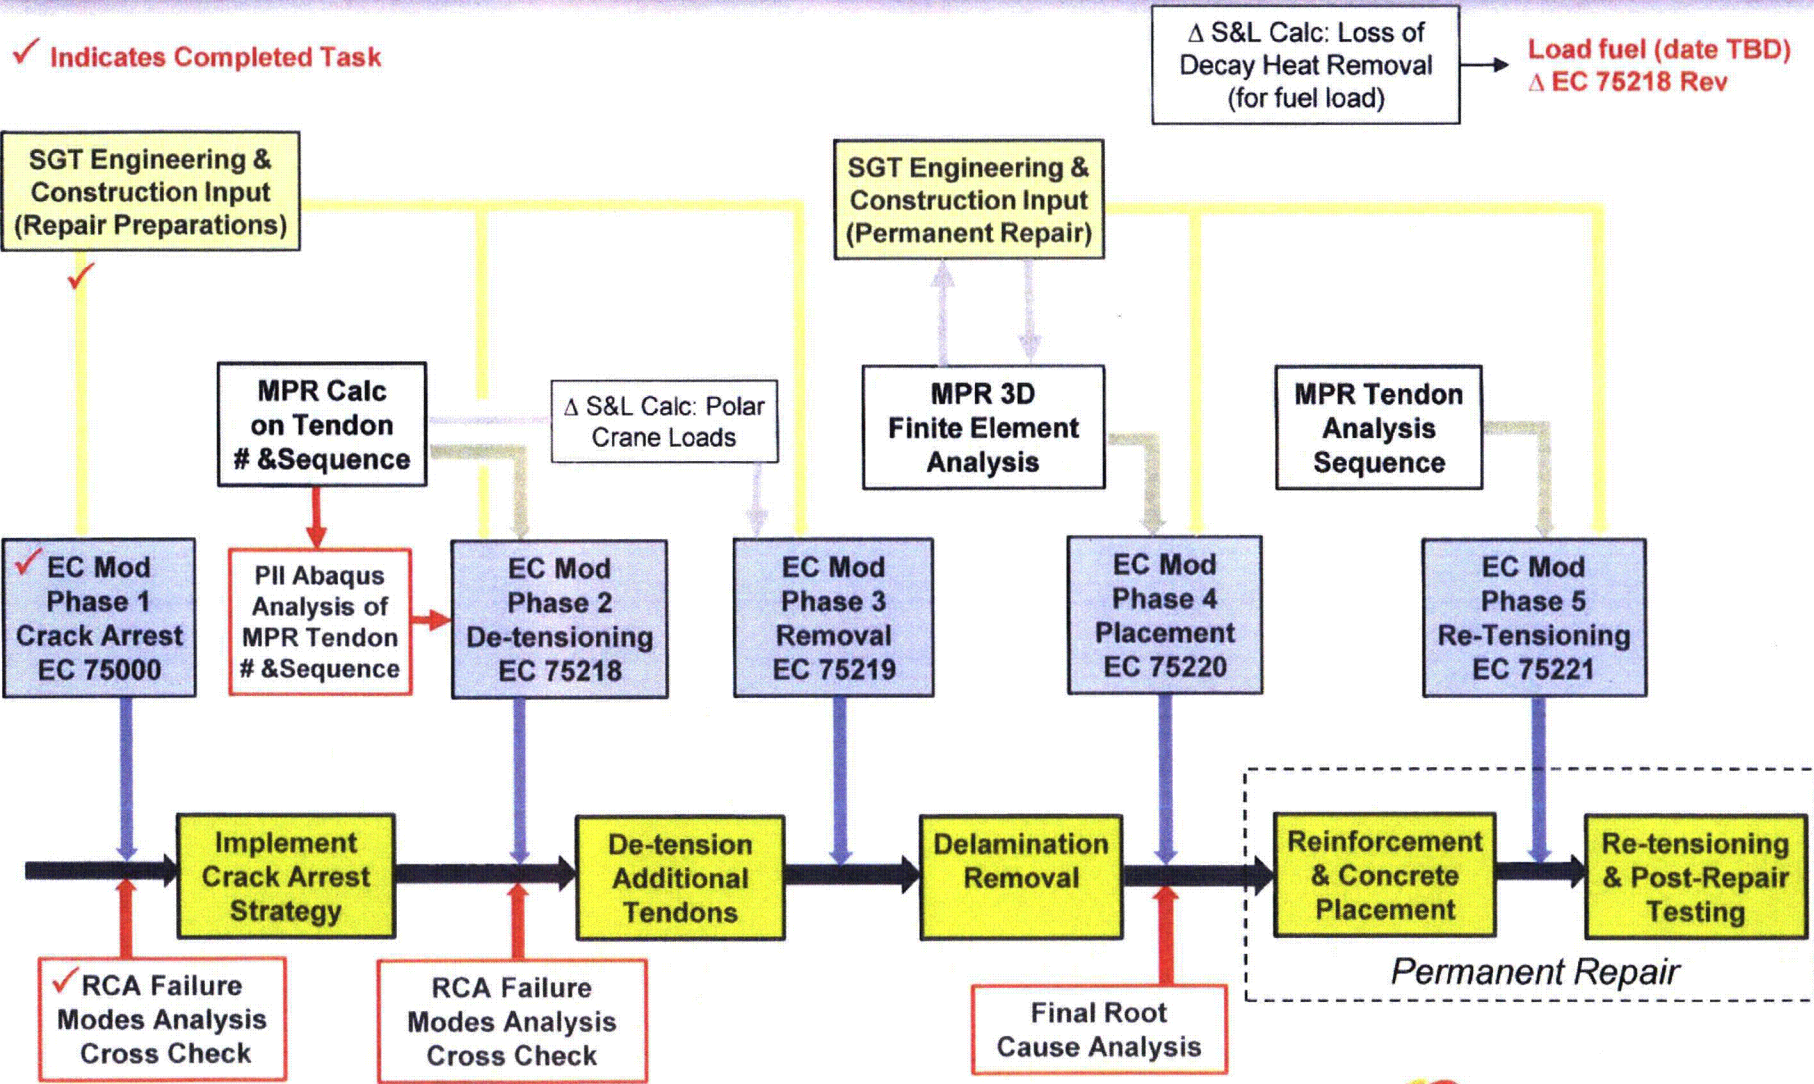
✓ Indicates Completed Task

Δ S&L Calc: Loss of Decay Heat Removal (for fuel load)

Load fuel (date TBD)
Δ EC 75218 Rev

SGT Engineering & Construction Input (Repair Preparations)

✓

SGT Engineering & Construction Input (Permanent Repair)

MPR Calc on Tendon # &Sequence

Δ S&L Calc: Polar Crane Loads

MPR 3D Finite Element Analysis

MPR Tendon Analysis Sequence

✓ EC Mod Phase 1 Crack Arrest EC 75000

PII Abaqus Analysis of MPR Tendon # &Sequence

EC Mod Phase 2 De-tensioning EC 75218

EC Mod Phase 3 Removal EC 75219

EC Mod Phase 4 Placement EC 75220

EC Mod Phase 5 Re-Tensioning EC 75221

Implement Crack Arrest Strategy

De-tension Additional Tendons

Delamination Removal

Reinforcement & Concrete Placement

Re-tensioning & Post-Repair Testing

Permanent Repair

✓ RCA Failure Modes Analysis Cross Check

RCA Failure Modes Analysis Cross Check

Final Root Cause Analysis